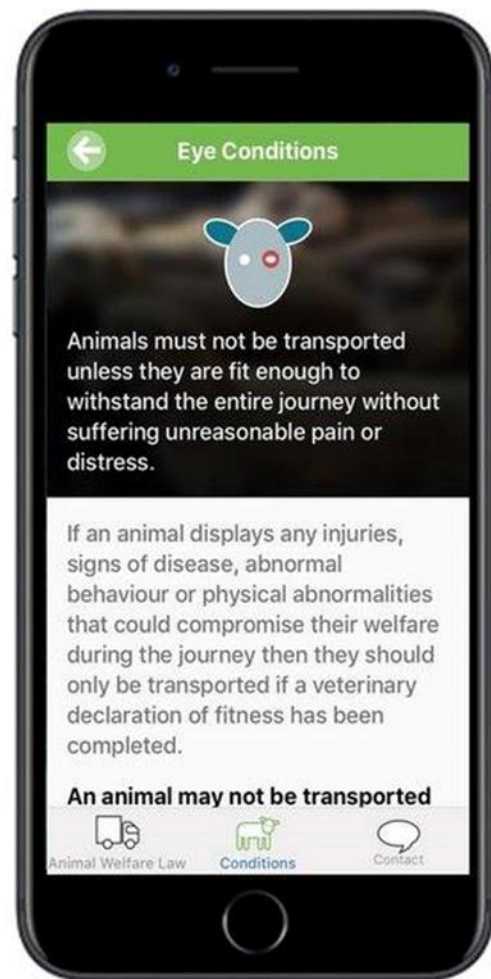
Eye Conditions

Animals must not be transported unless they are fit enough to withstand the entire journey without suffering unreasonable pain or distress.

If an animal displays any injuries, signs of disease, abnormal behaviour or physical abnormalities that could compromise their welfare during the journey then they should only be transported if a veterinary declaration of fitness has been completed.

An animal may not be transported

Animal Welfare Law
Conditions
Contact